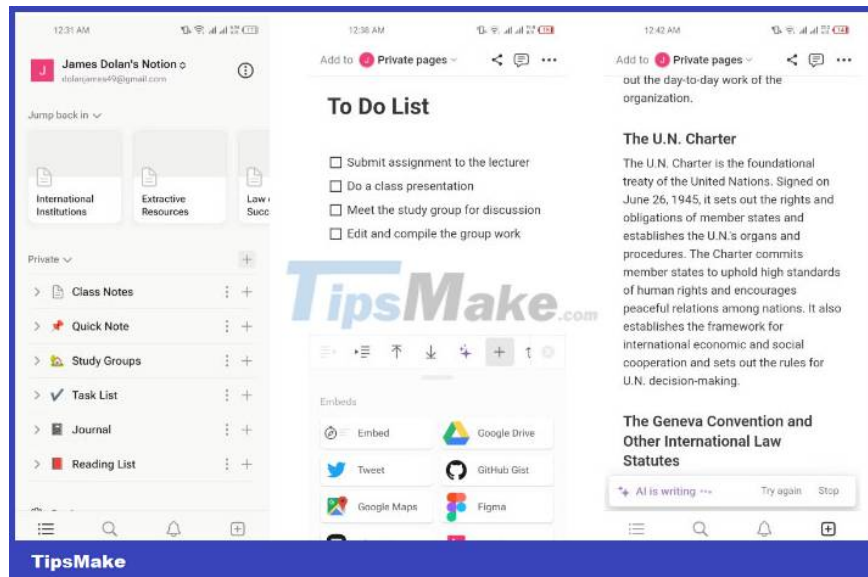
12:31 AM

J James Dolan's Notion
dolanjames49@gmail.com

Jump back in

International Institutions

Extractive Resources

Law Succ

Private

Class Notes

Quick Note

Study Groups

Task List

Journal

Reading List

12:36 AM

Add to J Private pages

To Do List

Submit assignment to the lecturer

Do a class presentation

Meet the study group for discussion

Edit and compile the group work

TipsMake.com

Embeds

Embed

Google Drive

Tweet

GitHub Gist

Google Maps

Figma

12:42 AM

Add to J Private pages

out the day-to-day work of the organization.

The U.N. Charter

The U.N. Charter is the foundational treaty of the United Nations. Signed on June 26, 1945, it sets out the rights and obligations of member states and establishes the U.N.'s organs and procedures. The Charter commits member states to uphold high standards of human rights and encourages peaceful relations among nations. It also establishes the framework for international economic and social cooperation and sets out the rules for U.N. decision-making.

The Geneva Convention and Other International Law Statutes

AI is writing ···

Try again

Stop

TipsMake